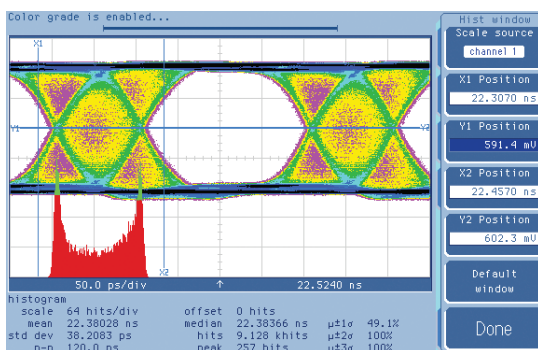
Color grade is enabled...

X1

Y1

Y2

X2

50.0 ps/div

22.5240 ns

Hist window

Scale source

channel 1

X1 Position

22.3070 ns

Y1 Position

591.4 mV

X2 Position

22.4570 ns

Y2 Position

602.3 mV

Default window

Done

histogram

| | | | | | |
|---|---|---|---|---|---|
| scale | 64 hits/div | offset | 0 hits | | |
| mean | 22.38028 ns | median | 22.38366 ns | μ±1σ | 49.1% |
| std dev | 38.2083 ps | hits | 9.128 khits | μ±2σ | 100% |
| p-p | 120.0 ps | peak | 257 hits | μ±3σ | 100% |